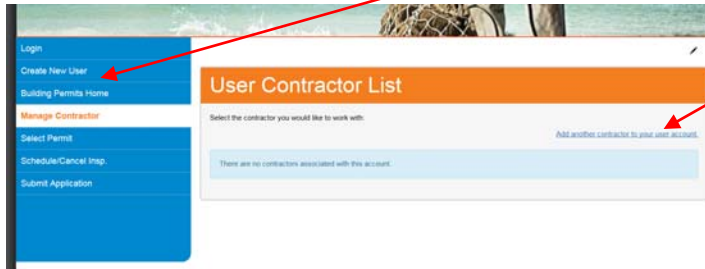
Login
Create New User
Building Permits Home
Manage Contractor
Select Permit
Schedule/Cancel Insp.
Submit Application

User Contractor List

Select the contractor you would like to work with:

Add another contractor to your user account.

There are no contractors associated with this account.